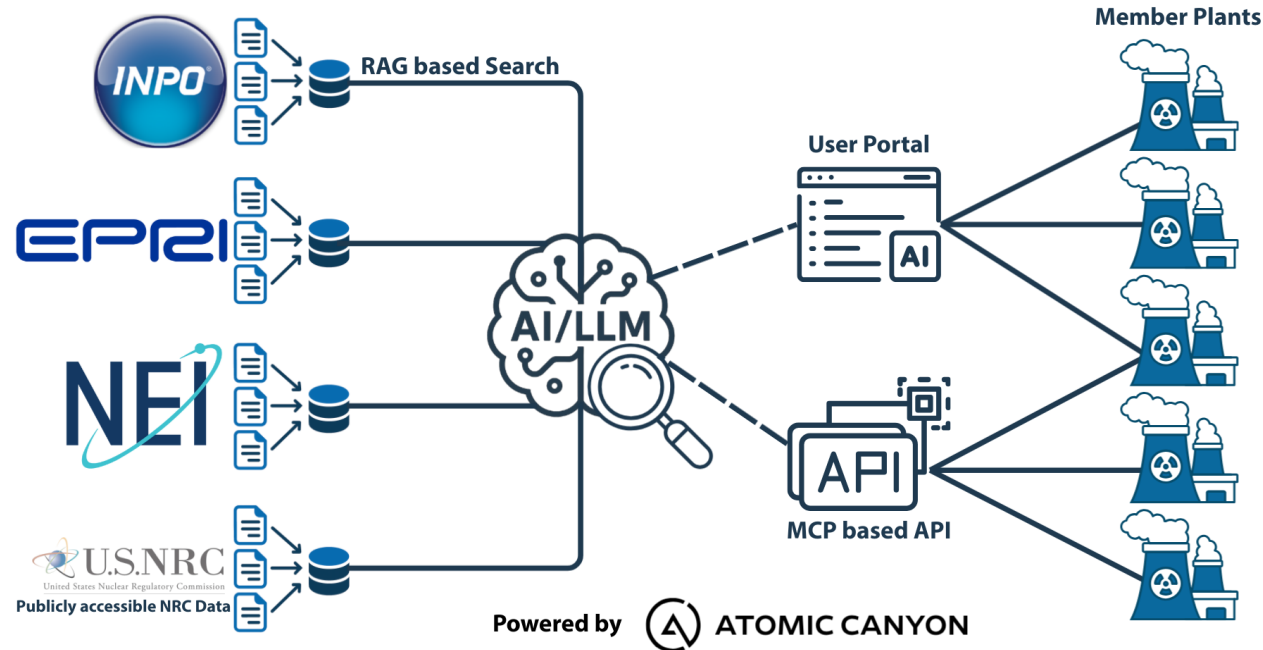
INPO

RAG based Search

EPRI

NEI

U.S.NRC
United States Nuclear Regulatory Commission
Publicly accessible NRC Data

AI/LLM

User Portal

AI

API

MCP based API

Member Plants

Powered by ATOMIC CANYON